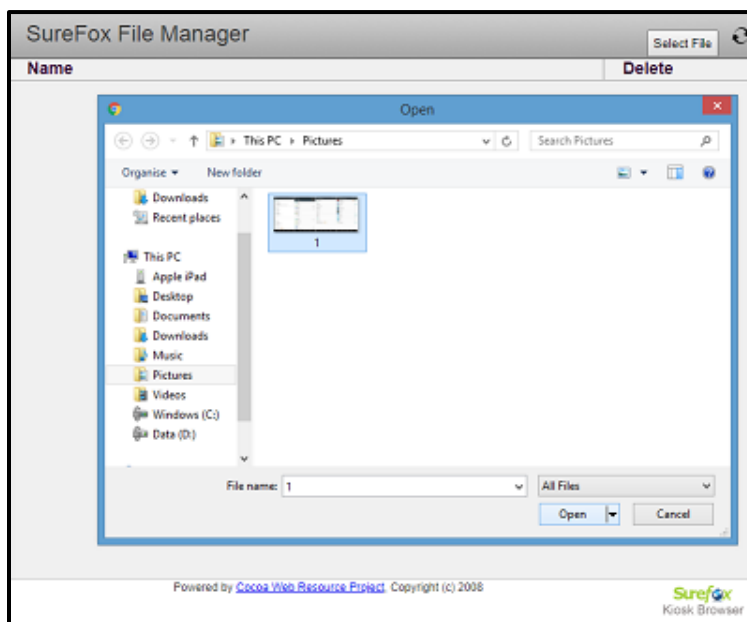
SureFox File Manager

Select File

Name

Delete

Open

This PC ▸ Pictures

Search Pictures

Organise ▾

New folder

Downloads

Recent places

This PC

Apple iPad

Desktop

Documents

Downloads

Music

Pictures

Videos

Windows (C:)

Data (D:)

1

File name: 1

All Files

Open

Cancel

Powered by Cocoa Web Resource Project, Copyright (c) 2008

SureFox
Kiosk Browser